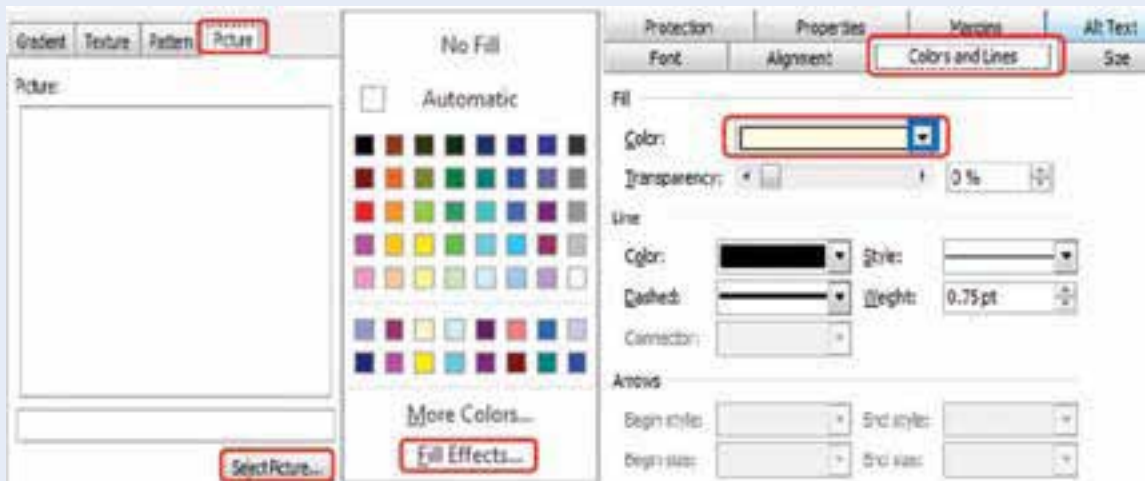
Gradient Texture Pattern Picture

Picture:

Select Picture...

No Fill

Automatic

More Colors...

Fill Effects...

Protection Properties Margins Alt Text

Font Alignment Colors and Lines Size

Fill

Color:

Transparency: 0 %

Line

Color: Style:

Dashed: Weight: 0.75 pt

Connector:

Arrows

Begin style: End style:

Begin size: End size: